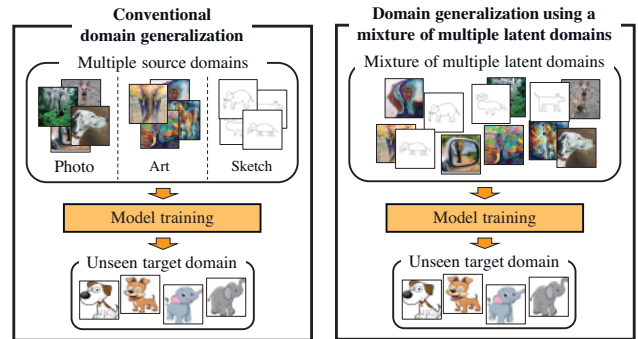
Conventional domain generalization

Multiple source domains

Photo

Art

Sketch

Model training

Unseen target domain

Domain generalization using a mixture of multiple latent domains

Mixture of multiple latent domains

Model training

Unseen target domain